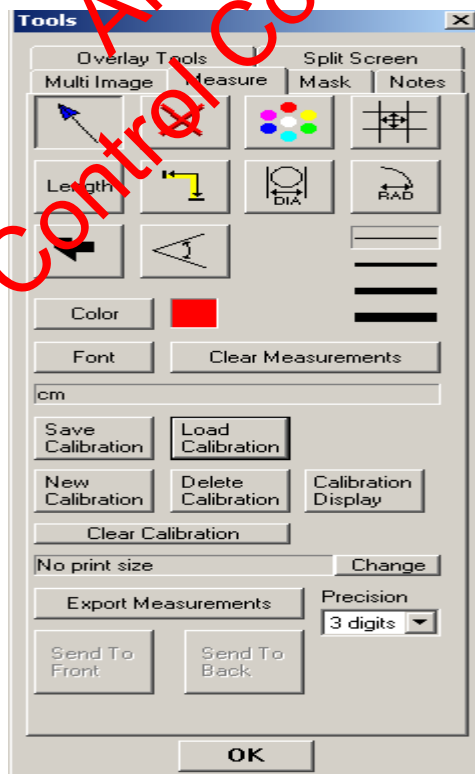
Tools

Overlay Tools
Split Screen
Multi Image
Measure
Mask
Notes

Length
DIA
RAD

Color
Font
Clear Measurements
cm
Save Calibration
Load Calibration
New Calibration
Delete Calibration
Calibration Display
Clear Calibration
No print size
Change
Export Measurements
Precision
3 digits
Send To Front
Send To Back
OK

Control Co